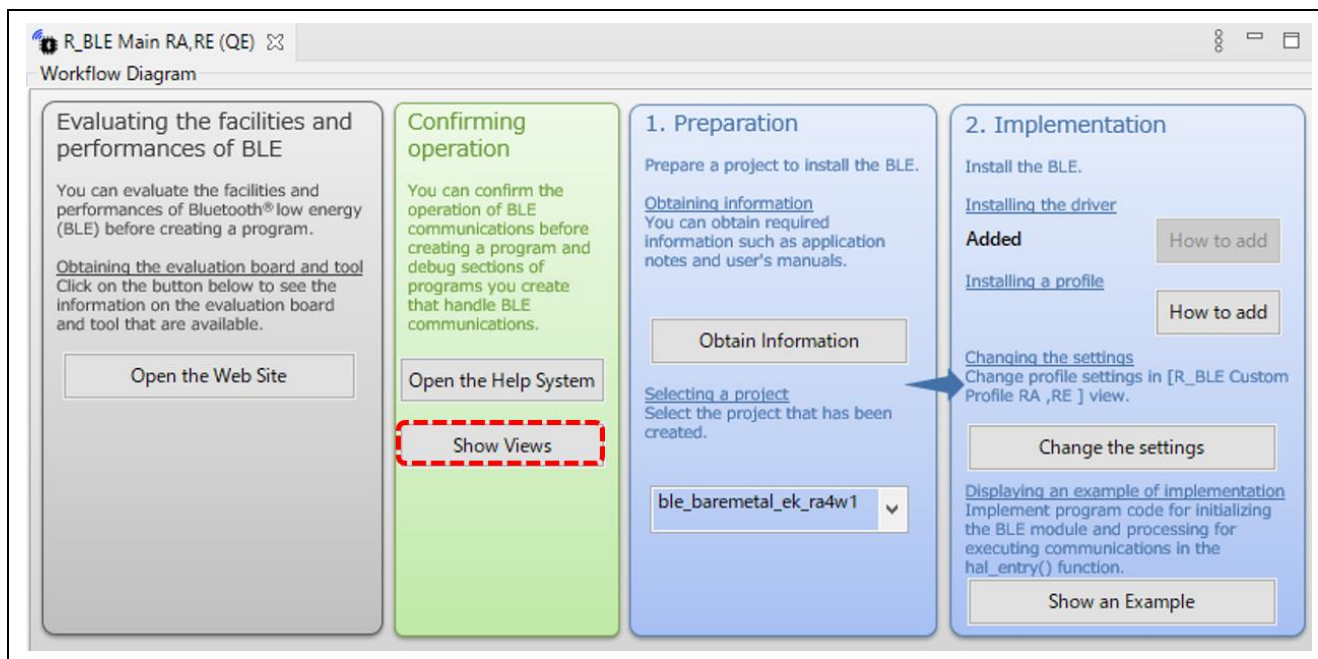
R_BLE Main RA,RE (QE) ☒

Workflow Diagram

Evaluating the facilities and performances of BLE

You can evaluate the facilities and performances of Bluetooth® low energy (BLE) before creating a program.

Obtaining the evaluation board and tool
Click on the button below to see the information on the evaluation board and tool that are available.

Open the Web Site

Confirming operation

You can confirm the operation of BLE communications before creating a program and debug sections of programs you create that handle BLE communications.

Open the Help System

Show Views

1. Preparation

Prepare a project to install the BLE.

Obtaining information
You can obtain required information such as application notes and user's manuals.

Obtain Information

Selecting a project
Select the project that has been created.

ble_baremetal_ek_ra4w1

2. Implementation

Install the BLE.

Installing the driver

Added

How to add

Installing a profile

How to add

Changing the settings
Change profile settings in [R_BLE Custom Profile RA ,RE ] view.

Change the settings

Displaying an example of implementation
Implement program code for initializing the BLE module and processing for executing communications in the hal_entry() function.

Show an Example